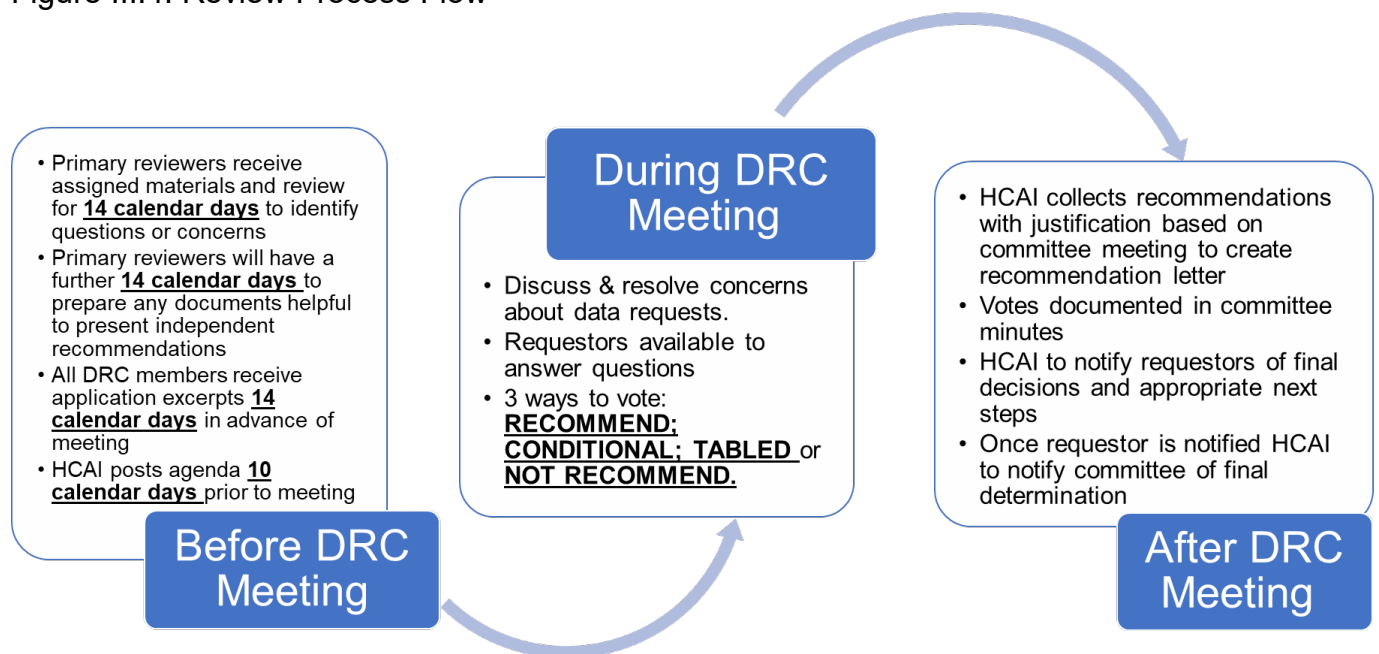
Figure III.1: Review Process Flow

- Primary reviewers receive assigned materials and review for **14 calendar days** to identify questions or concerns
- Primary reviewers will have a further **14 calendar days** to prepare any documents helpful to present independent recommendations
- All DRC members receive application excerpts **14 calendar days** in advance of meeting
- HCAI posts agenda **10 calendar days** prior to meeting

Before DRC Meeting

During DRC Meeting

- Discuss & resolve concerns about data requests.
- Requestors available to answer questions
- 3 ways to vote: **RECOMMEND; CONDITIONAL; TABLED** or **NOT RECOMMEND.**

- HCAI collects recommendations with justification based on committee meeting to create recommendation letter
- Votes documented in committee minutes
- HCAI to notify requestors of final decisions and appropriate next steps
- Once requestor is notified HCAI to notify committee of final determination

After DRC Meeting